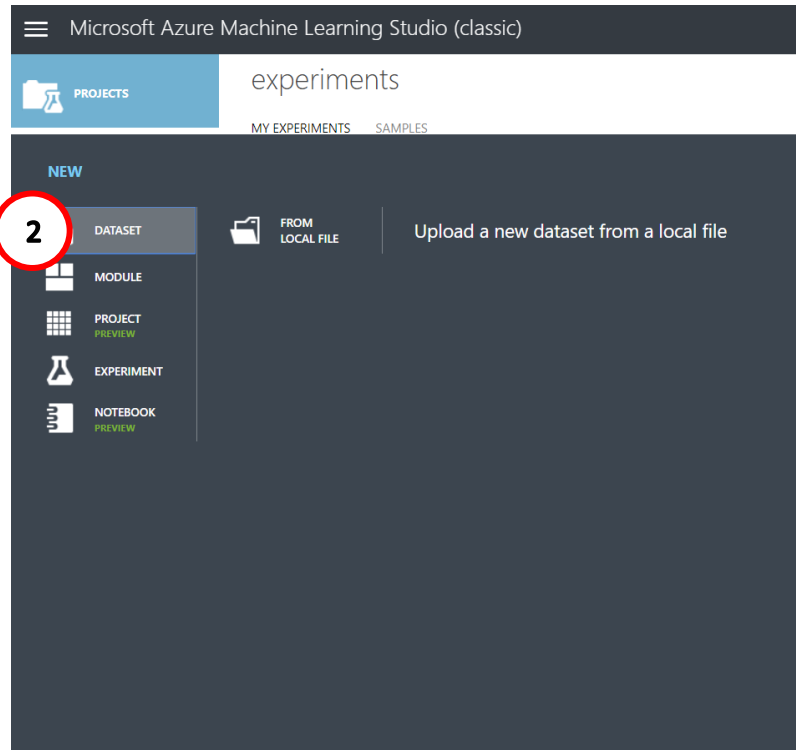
Microsoft Azure Machine Learning Studio (classic)

PROJECTS

experiments

MY EXPERIMENTS SAMPLES

NEW

2

DATASET

MODULE

PROJECT
PREVIEW

EXPERIMENT

NOTEBOOK
PREVIEW

FROM
LOCAL FILE

Upload a new dataset from a local file